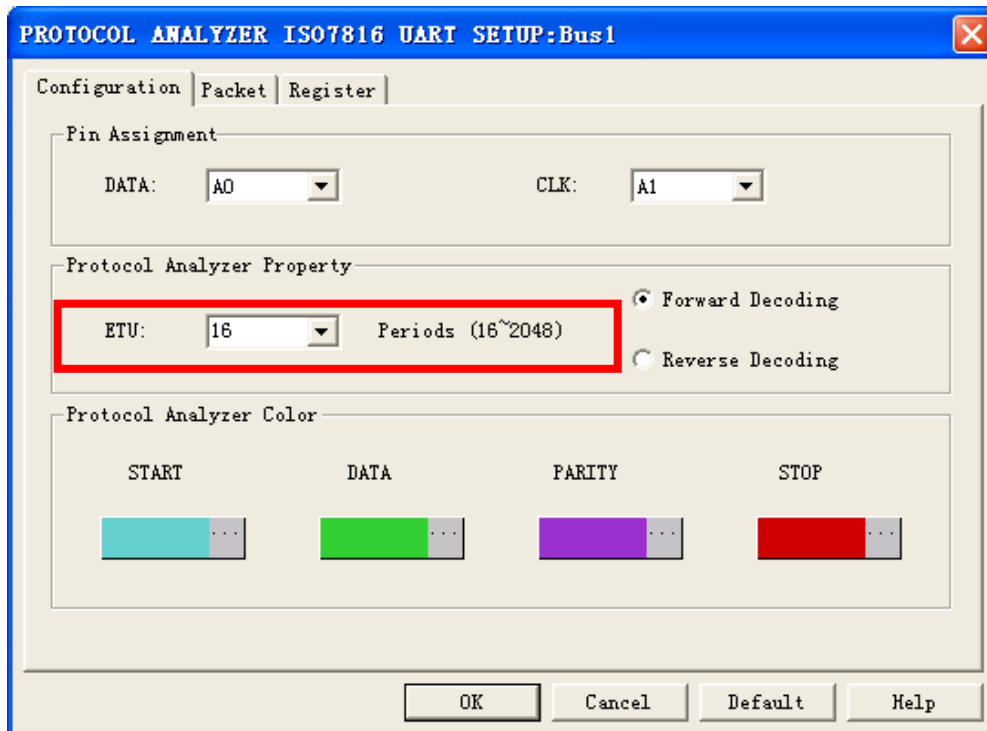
PROTOCOL ANALYZER ISO7816 UART SETUP:Bus1

Configuration | Packet | Register

Pin Assignment

DATA: A0

CLK: A1

Protocol Analyzer Property

ETU: 16 Periods (16~2048)

Forward Decoding

Reverse Decoding

Protocol Analyzer Color

START

DATA

PARITY

STOP

...

...

...

...

OK

Cancel

Default

Help